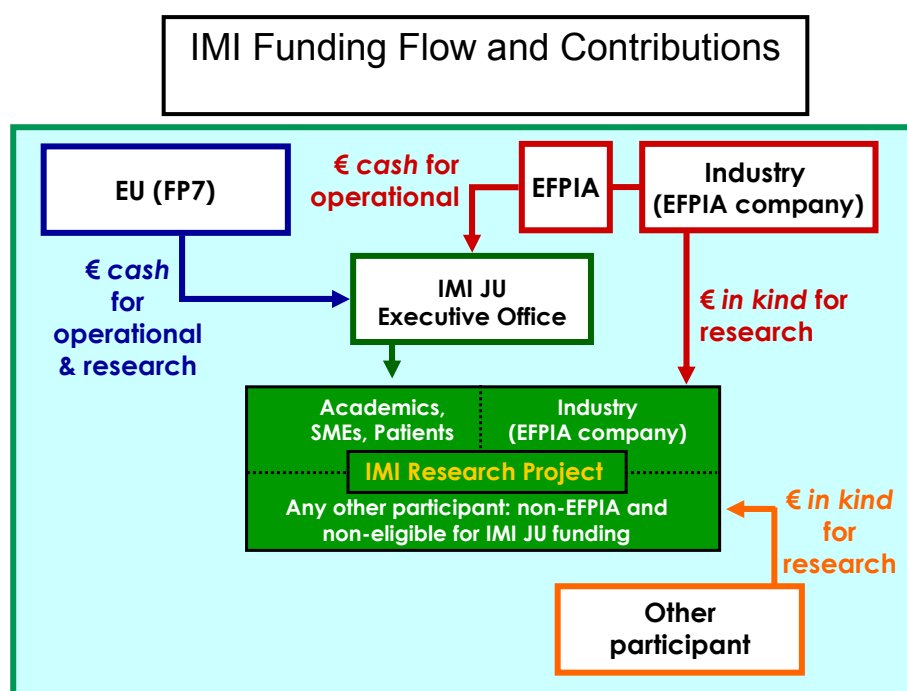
IMI Funding Flow and Contributions

EU (FP7)

€ *cash* for operational

EFPIA

Industry (EFPIA company)

€ *cash* for operational & research

IMI JU Executive Office

€ *in kind* for research

Academics, SMEs, Patients

Industry (EFPIA company)

IMI Research Project

Any other participant: non-EFPIA and non-eligible for IMI JU funding

€ *in kind* for research

Other participant